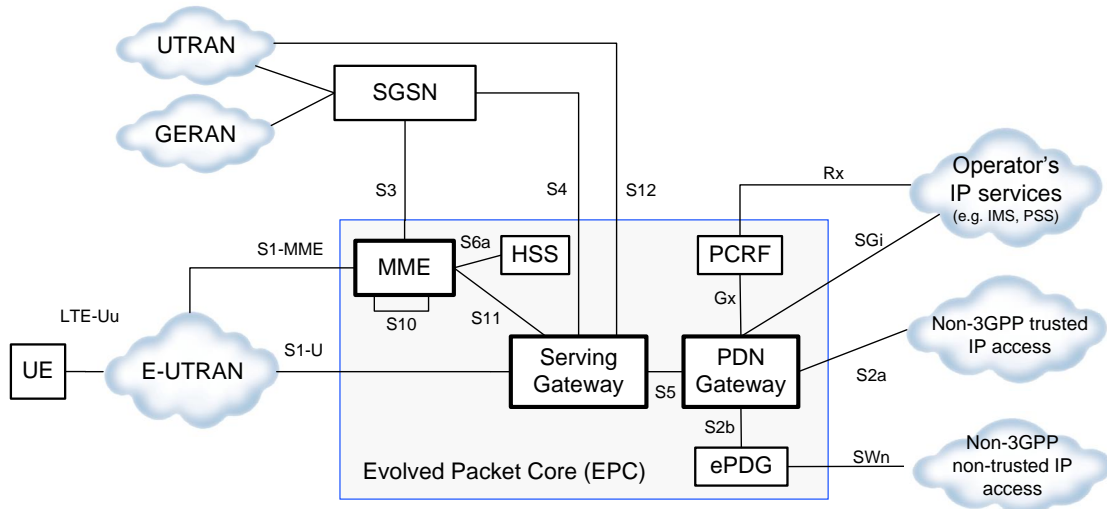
UTRAN

SGSN

GERAN

S3

S4

S12

Rx

Operator's IP services (e.g. IMS, PSS)

S1-MME

S6a

HSS

PCRF

SGi

MME

Gx

LTE-Uu

S10

S11

Non-3GPP trusted IP access

UE

E-UTRAN

S1-U

Serving Gateway

S5

PDN Gateway

S2a

S2b

Non-3GPP non-trusted IP access

SWn

ePDG

Evolved Packet Core (EPC)